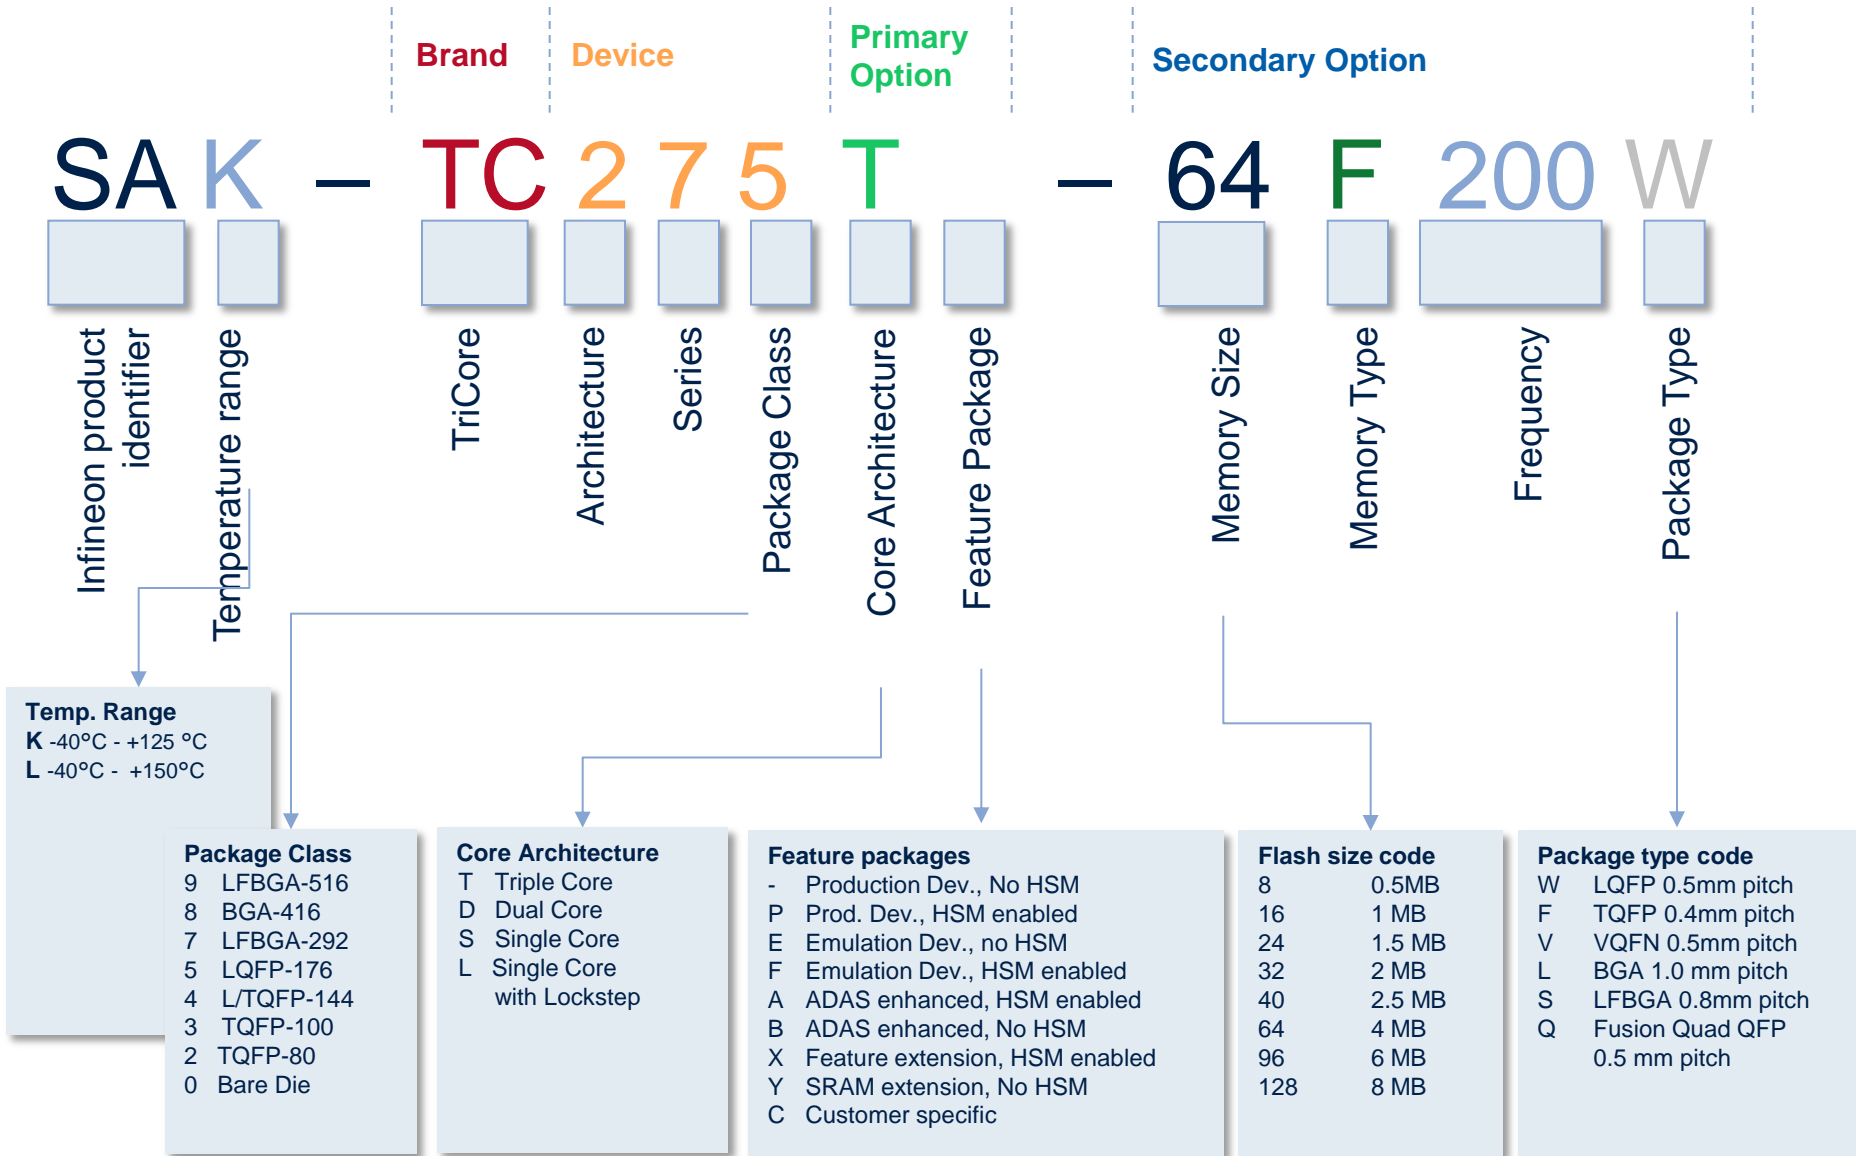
Brand

Device

Primary Option

Secondary Option

SA K – TC 2 7 5 T – 64 F 200 W

Infineon product identifier

Temperature range

TriCore

Architecture

Series

Package Class

Core Architecture

Feature Package

Memory Size

Memory Type

Frequency

Package Type

Temp. Range
**K** -40°C - +125 °C
**L** -40°C - +150°C

Package Class
9 LFBGA-516
8 BGA-416
7 LFBGA-292
5 LQFP-176
4 L/TQFP-144
3 TQFP-100
2 TQFP-80
0 Bare Die

Core Architecture
T Triple Core
D Dual Core
S Single Core
L Single Core with Lockstep

Feature packages
- Production Dev., No HSM
P Prod. Dev., HSM enabled
E Emulation Dev., no HSM
F Emulation Dev., HSM enabled
A ADAS enhanced, HSM enabled
B ADAS enhanced, No HSM
X Feature extension, HSM enabled
Y SRAM extension, No HSM
C Customer specific

Flash size code
8 0.5MB
16 1 MB
24 1.5 MB
32 2 MB
40 2.5 MB
64 4 MB
96 6 MB
128 8 MB

Package type code
W LQFP 0.5mm pitch
F TQFP 0.4mm pitch
V VQFN 0.5mm pitch
L BGA 1.0 mm pitch
S LFBGA 0.8mm pitch
Q Fusion Quad QFP 0.5 mm pitch